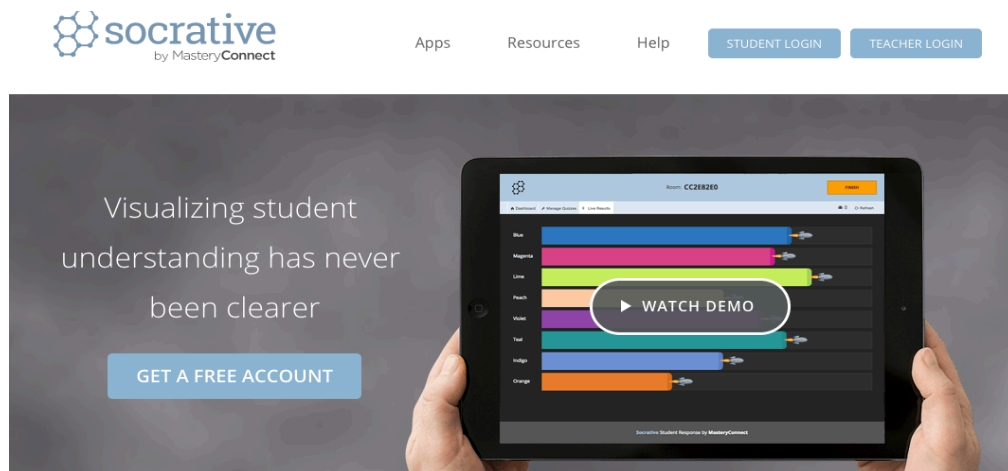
socrative
by MasteryConnect

Apps Resources Help STUDENT LOGIN TEACHER LOGIN

Visualizing student understanding has never been clearer

GET A FREE ACCOUNT

Room: CC2E82E0
FINISH
Dashboard Manage Quizzes Live Results
Refresh

Blue
Magenta
Lime
Peach
Violet
Teal
Indigo
Orange

WATCH DEMO

Socrative Student Response by MasteryConnect